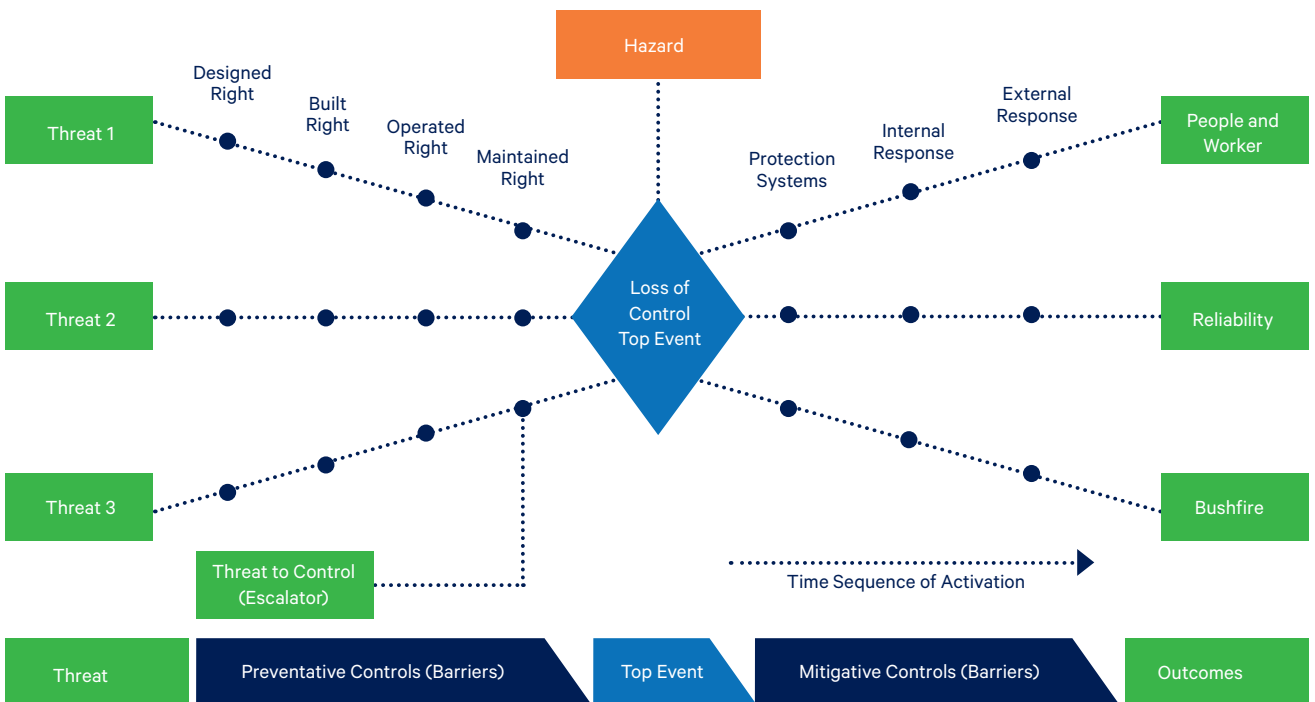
Hazard

Designed Right

Built Right

Operated Right

Maintained Right

Protection Systems

Internal Response

External Response

Threat 1

Threat 2

Threat 3

Loss of Control Top Event

People and Worker

Reliability

Bushfire

Threat to Control (Escalator)

Time Sequence of Activation

Threat

Preventative Controls (Barriers)

Top Event

Mitigative Controls (Barriers)

Outcomes